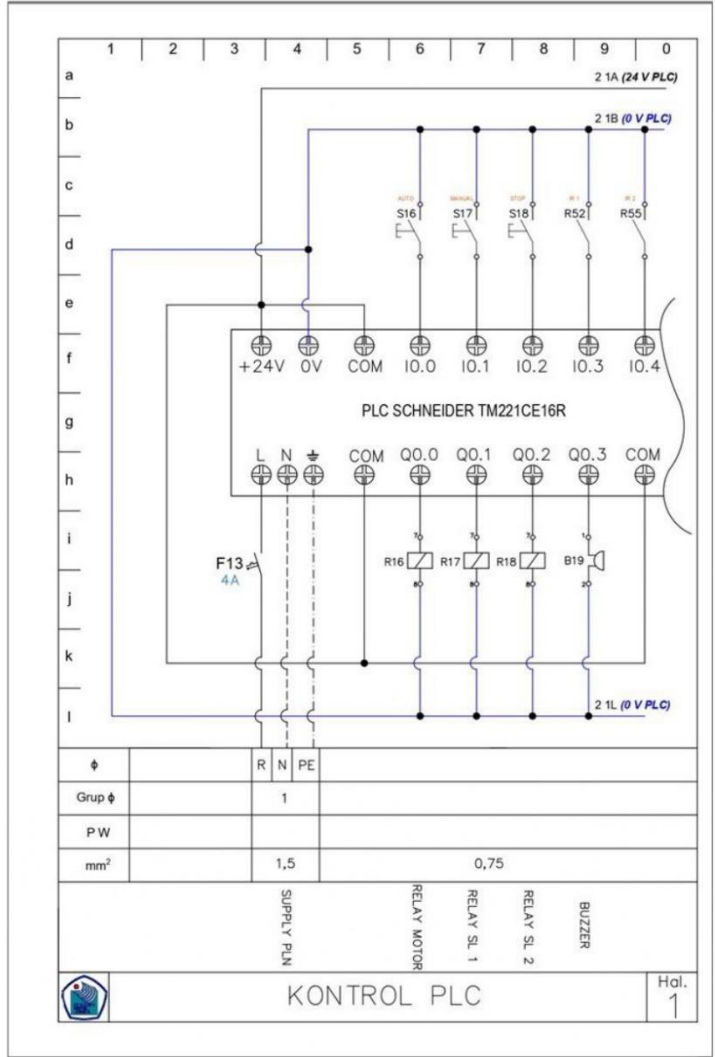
1 2 3 4 5 6 7 8 9 0

a
b
c
d
e
f
g
h
i
j
k
l

2 1A (24 V PLC)

2 1B (0 V PLC)

AUTO MANUAL STOP PI 1 PI 2

S16 S17 S18 R52 R55

+24V 0V COM I0.0 I0.1 I0.2 I0.3 I0.4

PLC SCHNEIDER TM221CE16R

L N ⏚ COM Q0.0 Q0.1 Q0.2 Q0.3 COM

F13
4A

R16 R17 R18 B19

2 1L (0 V PLC)

| ϕ | | R | N | PE | |
|---|---|---|---|---|---|
| Grup ϕ | | 1 | | | |
| PW | | | | | |
| mm² | | 1,5 | | | 0,75 |

SUPPLY PLN
RELAY MOTOR
RELAY SL 1
RELAY SL 2
BUZZER

KONTROL PLC

Hal.
1